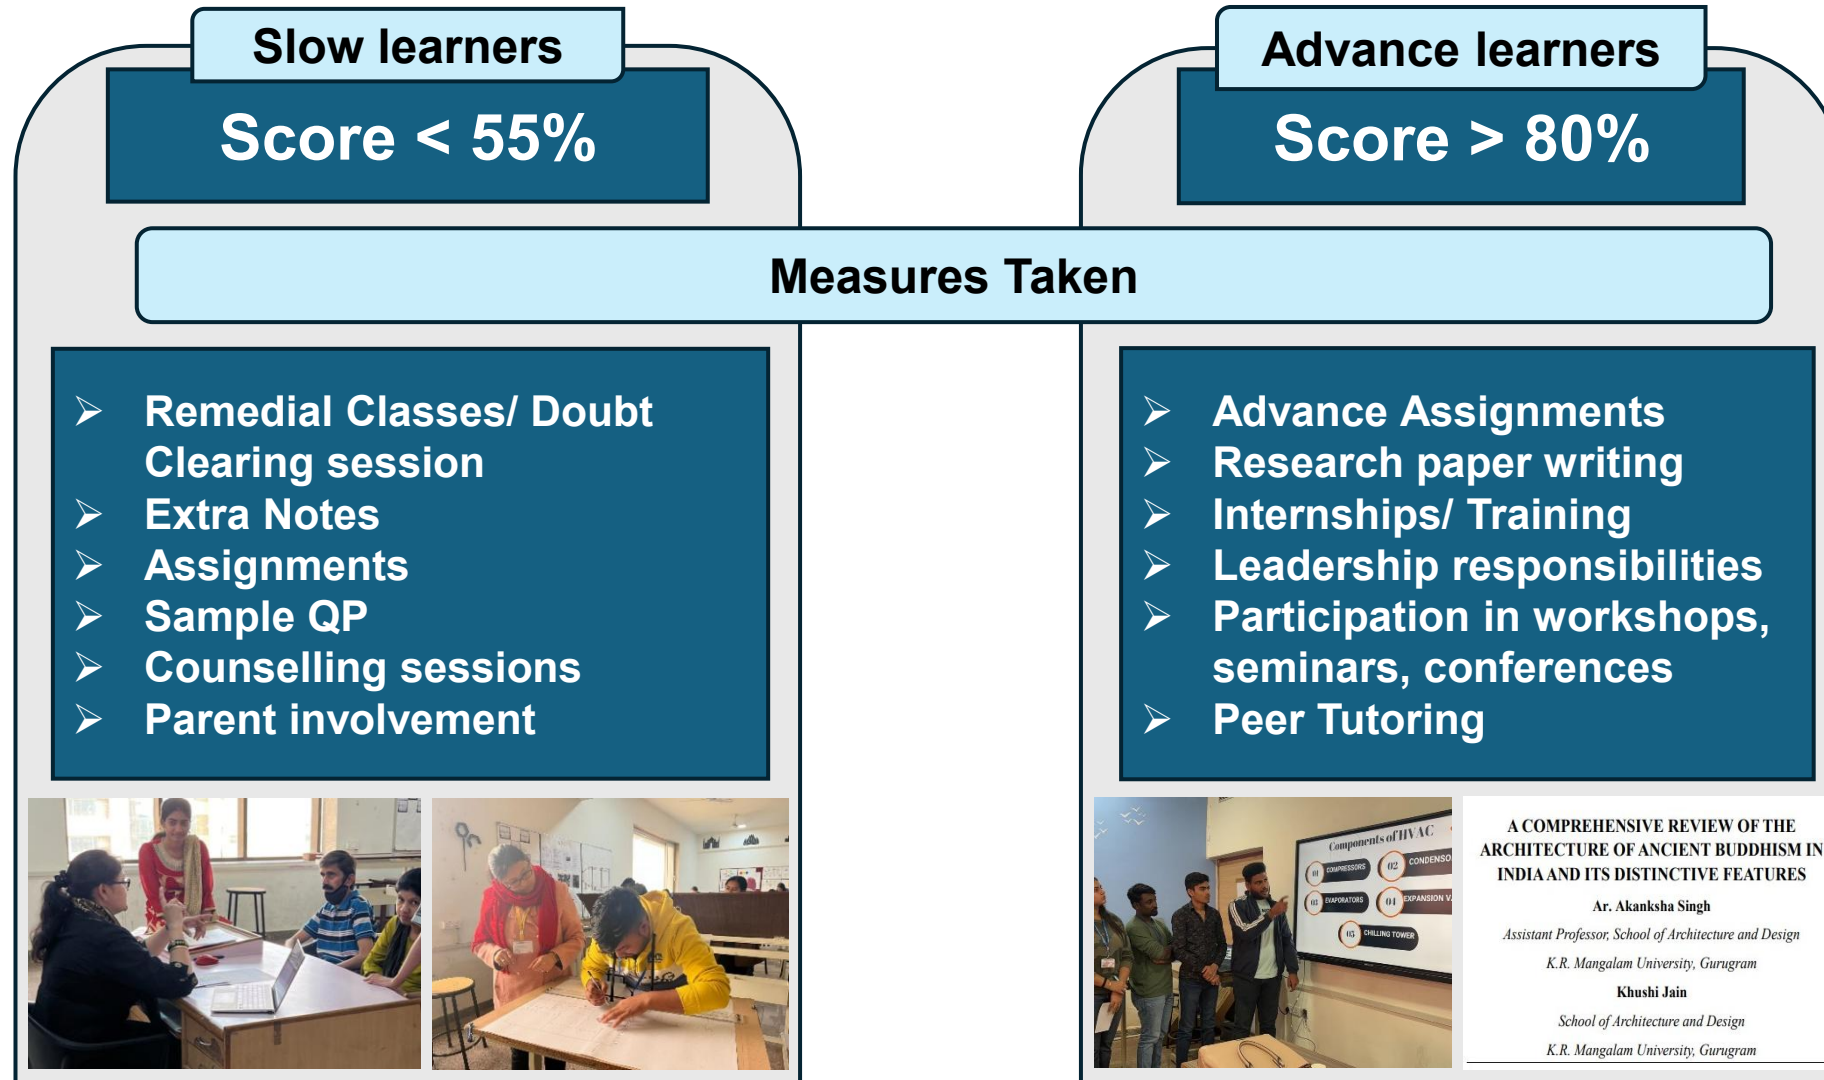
Slow learners

Score < 55%

Advance learners

Score > 80%

Measures Taken

➢ Remedial Classes/ Doubt Clearing session
➢ Extra Notes
➢ Assignments
➢ Sample QP
➢ Counselling sessions
➢ Parent involvement

➢ Advance Assignments
➢ Research paper writing
➢ Internships/ Training
➢ Leadership responsibilities
➢ Participation in workshops, seminars, conferences
➢ Peer Tutoring

Components of HVAC
01 COMPRESSORS
02 CONDENSO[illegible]
03 EVAPORATORS
04 EXPANSION V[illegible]
05 CHILLING TOWER

A COMPREHENSIVE REVIEW OF THE ARCHITECTURE OF ANCIENT BUDDHISM IN INDIA AND ITS DISTINCTIVE FEATURES

Ar. Akanksha Singh
Assistant Professor, School of Architecture and Design
K.R. Mangalam University, Gurugram
Khushi Jain
School of Architecture and Design
K.R. Mangalam University, Gurugram